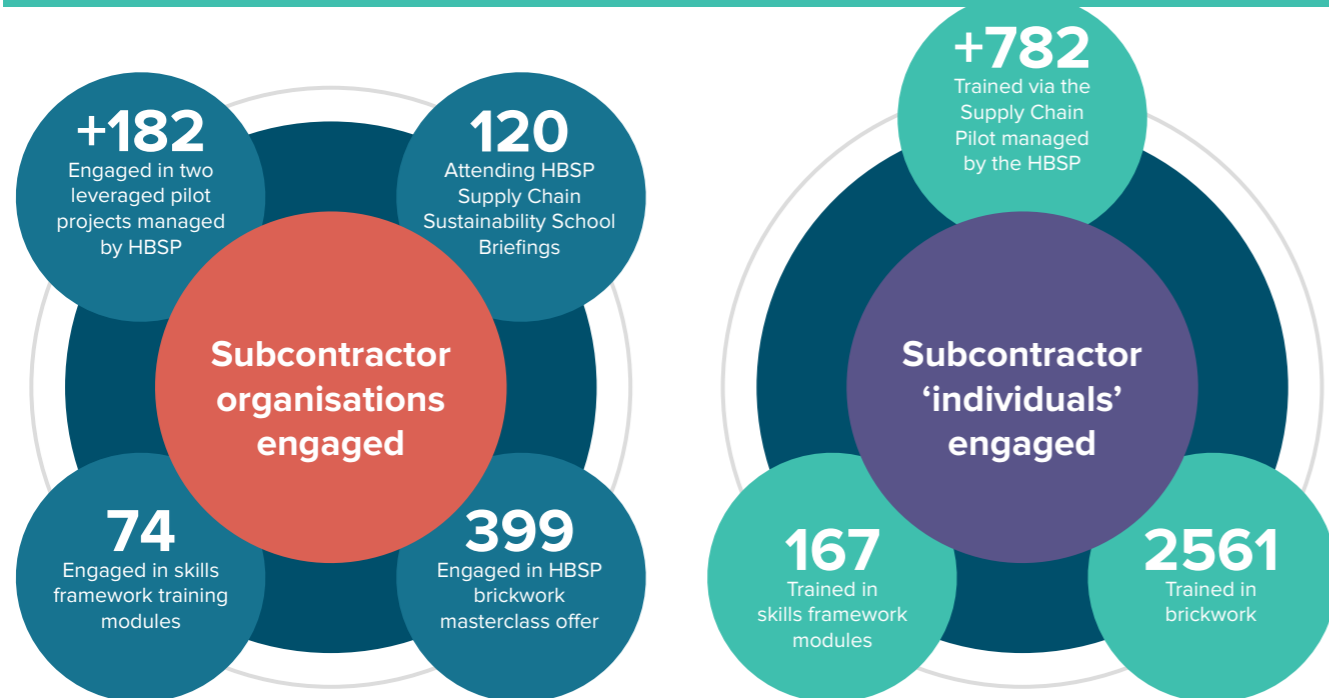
+182
Engaged in two leveraged pilot projects managed by HBSP

120
Attending HBSP Supply Chain Sustainability School Briefings

Subcontractor organisations engaged

74
Engaged in skills framework training modules

399
Engaged in HBSP brickwork masterclass offer

+782
Trained via the Supply Chain Pilot managed by the HBSP

Subcontractor ‘individuals’ engaged

167
Trained in skills framework modules

2561
Trained in brickwork